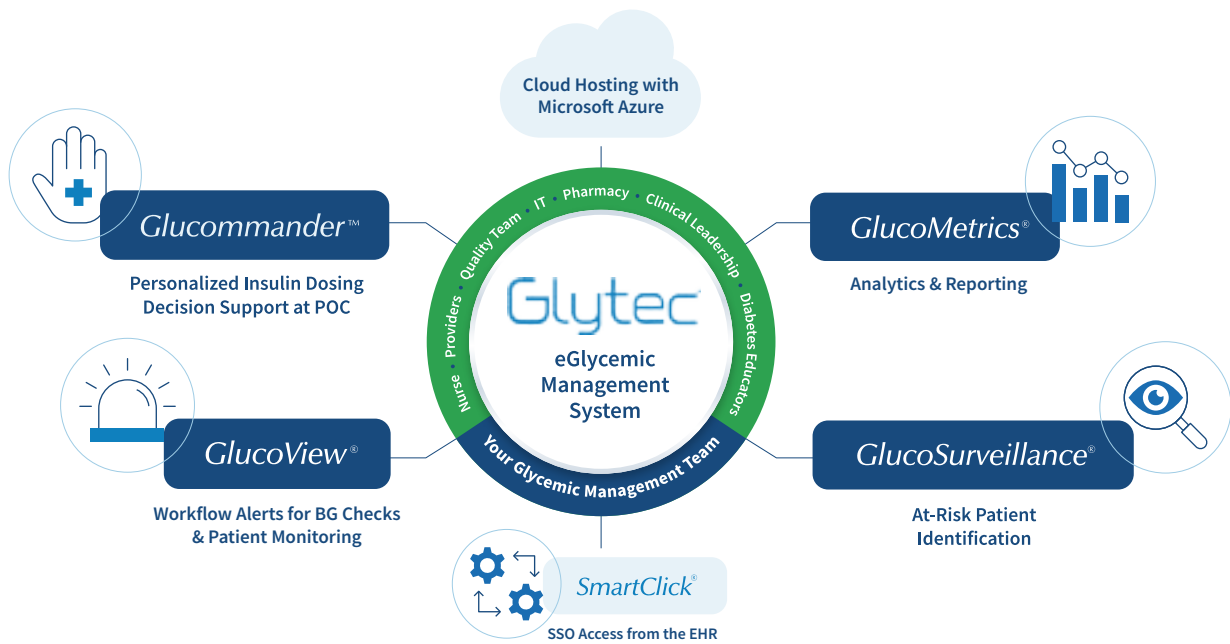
Cloud Hosting with Microsoft Azure

Glucommander™

Personalized Insulin Dosing Decision Support at POC

GlucoMetrics®

Analytics & Reporting

Nurse • Providers • Quality Team • IT • Pharmacy • Clinical Leadership • Diabetes Educators

Glytec

eGlycemic Management System

Your Glycemic Management Team

GlucoView®

Workflow Alerts for BG Checks & Patient Monitoring

GlucoSurveillance®

At-Risk Patient Identification

SmartClick®

SSO Access from the EHR